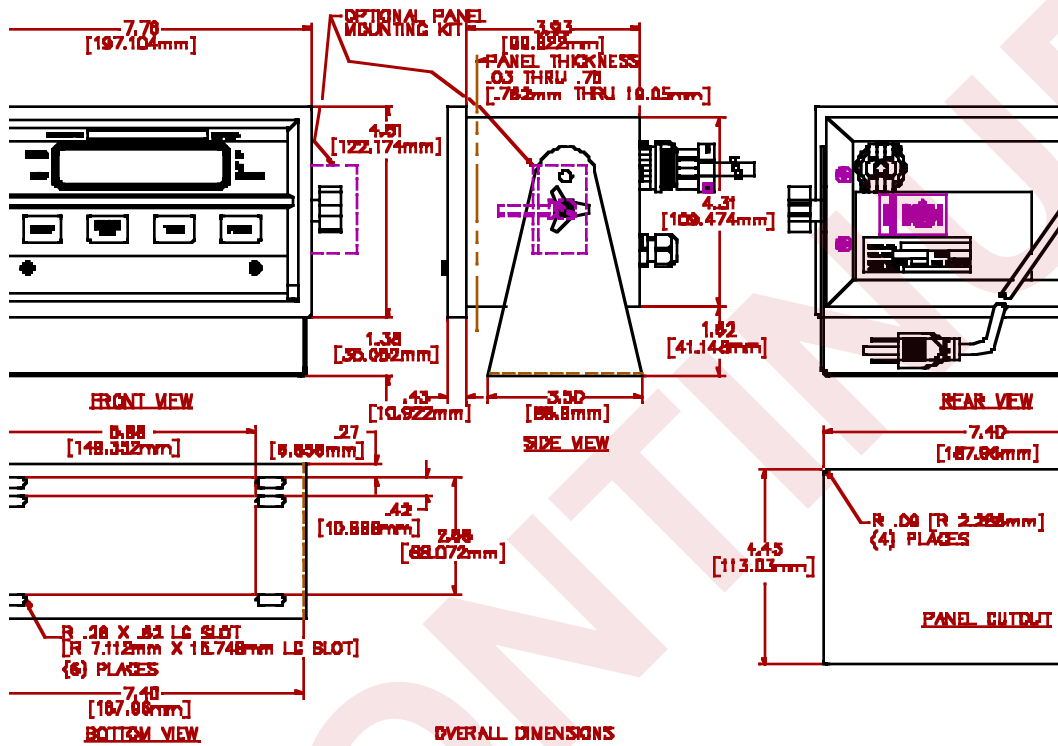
7.76
[197.104mm]

OPTIONAL PANEL MOUNTING KIT

3.93
[99.822mm]

PANEL THICKNESS
.03 THRU .75
[.762mm THRU 19.05mm]

4.81
[122.174mm]

4.31
[109.474mm]

1.38
[35.052mm]

1.62
[41.148mm]

.43
[10.922mm]

3.50
[88.9mm]

FRONT VIEW

SIDE VIEW

REAR VIEW

5.88
[149.352mm]

.27
[6.858mm]

.42
[10.668mm]

2.68
[68.072mm]

R .28 X .62 LG SLOT
[R 7.112mm X 15.748mm LG SLOT]
(6) PLACES

7.40
[187.96mm]

BOTTOM VIEW

OVERALL DIMENSIONS

7.40
[187.96mm]

R .09 [R 2.286mm]
(4) PLACES

4.45
[113.03mm]

PANEL CUTOUT